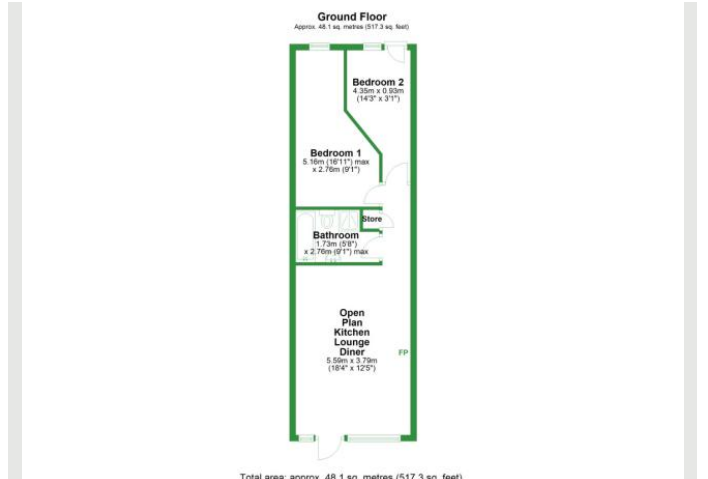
Ground Floor
Approx. 48.1 sq. metres (517.3 sq. feet)

Bedroom 2
4.35m x 0.93m
(14'3" x 3'1")

Bedroom 1
5.16m (16'11") max
x 2.76m (9'1")

Store

Bathroom
1.73m (5'8")
x 2.76m (9'1") max

Open
Plan
Kitchen
Lounge
Diner
5.59m x 3.79m
(18'4" x 12'5")

FP

Total area: approx. 48.1 sq. metres (517.3 sq. feet)